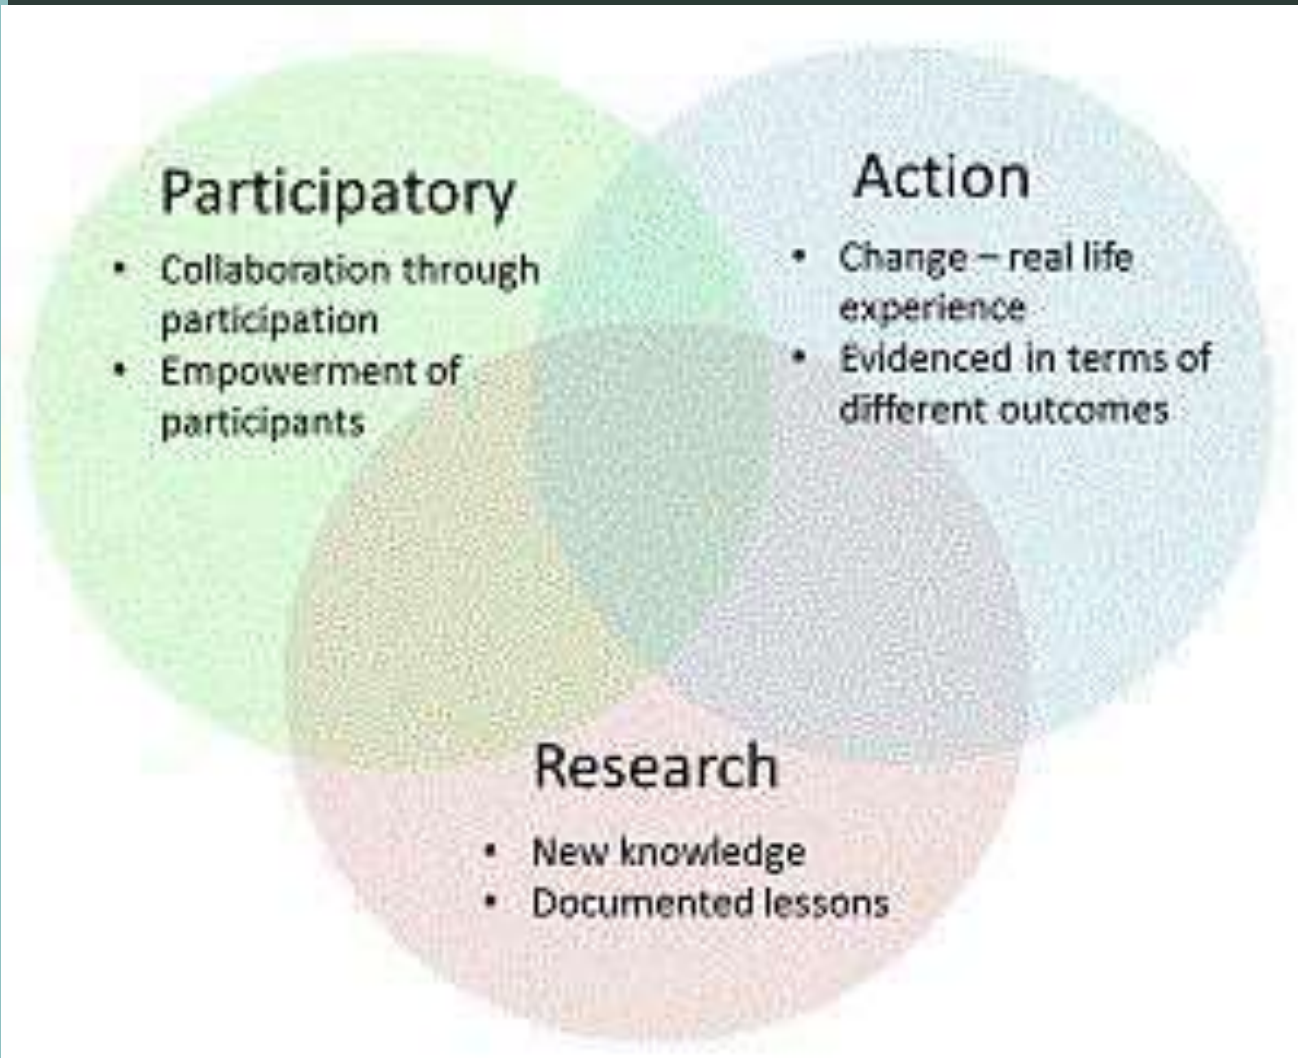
Participatory

- Collaboration through participation
- Empowerment of participants

Action

- Change – real life experience
- Evidenced in terms of different outcomes

Research

- New knowledge
- Documented lessons